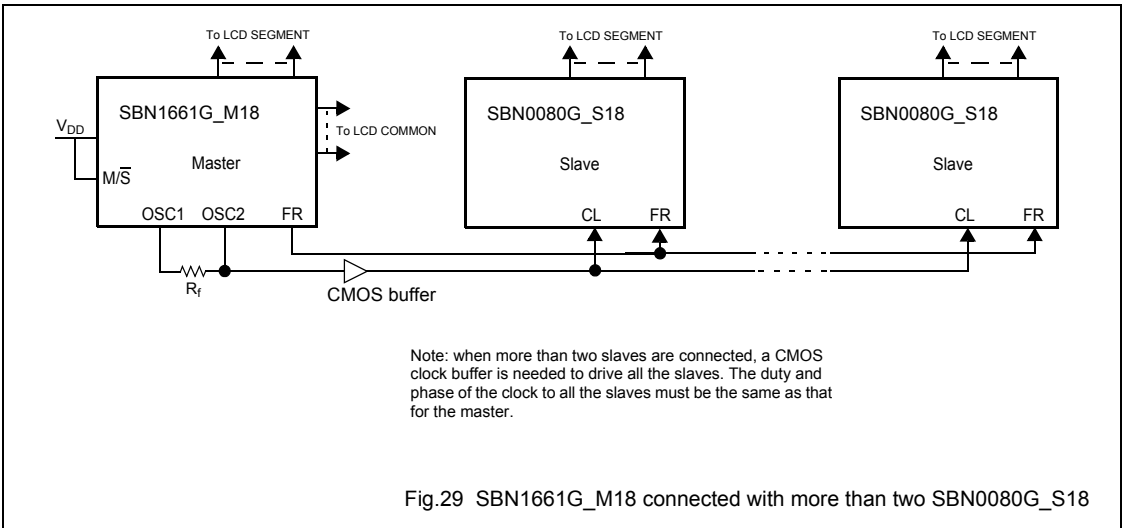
To LCD SEGMENT

To LCD SEGMENT

To LCD SEGMENT

SBN1661G_M18

Master

$V_{DD}$

M/$\overline{S}$

OSC1 OSC2 FR

To LCD COMMON

SBN0080G_S18

Slave

CL FR

SBN0080G_S18

Slave

CL FR

$R_f$

CMOS buffer

Note: when more than two slaves are connected, a CMOS clock buffer is needed to drive all the slaves. The duty and phase of the clock to all the slaves must be the same as that for the master.

Fig.29 SBN1661G_M18 connected with more than two SBN0080G_S18